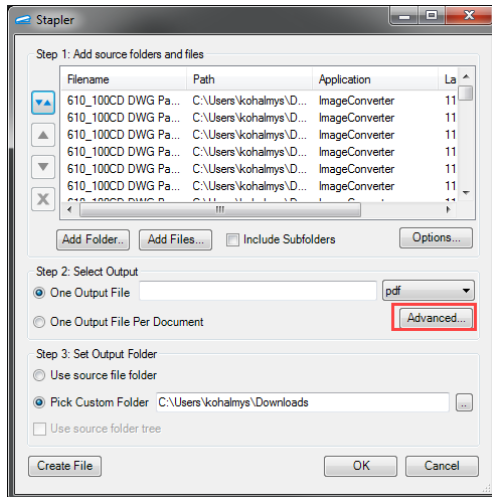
Stapler

Step 1: Add source folders and files

| Filename | Path | Application | La |
|---|---|---|---|
| 610_100CD DWG Pa... | C:\Users\kohalmys\D... | ImageConverter | 11 |
| 610_100CD DWG Pa... | C:\Users\kohalmys\D... | ImageConverter | 11 |
| 610_100CD DWG Pa... | C:\Users\kohalmys\D... | ImageConverter | 11 |
| 610_100CD DWG Pa... | C:\Users\kohalmys\D... | ImageConverter | 11 |
| 610_100CD DWG Pa... | C:\Users\kohalmys\D... | ImageConverter | 11 |
| 610_100CD DWG Pa... | C:\Users\kohalmys\D... | ImageConverter | 11 |
| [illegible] | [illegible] | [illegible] | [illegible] |

Add Folder.. Add Files... Include Subfolders Options...

Step 2: Select Output

One Output File pdf

One Output File Per Document Advanced...

Step 3: Set Output Folder

Use source file folder

Pick Custom Folder C:\Users\kohalmys\Downloads ...

Use source folder tree

Create File OK Cancel